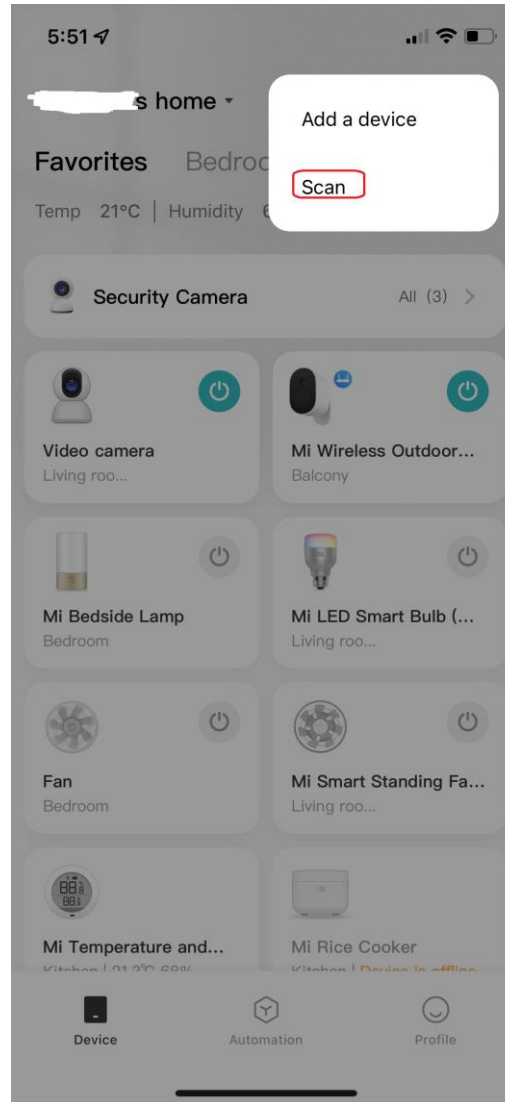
5:51

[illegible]s home

Favorites Bedro

Temp 21°C | Humidity 6

Add a device

Scan

Security Camera

All (3) >

Video camera
Living roo...

Mi Wireless Outdoor...
Balcony

Mi Bedside Lamp
Bedroom

Mi LED Smart Bulb (...
Living roo...

Fan
Bedroom

Mi Smart Standing Fa...
Living roo...

Mi Temperature and...
Kitchen | 21.2°C 68%

Mi Rice Cooker
Kitchen | Device is offline

Device

Automation

Profile